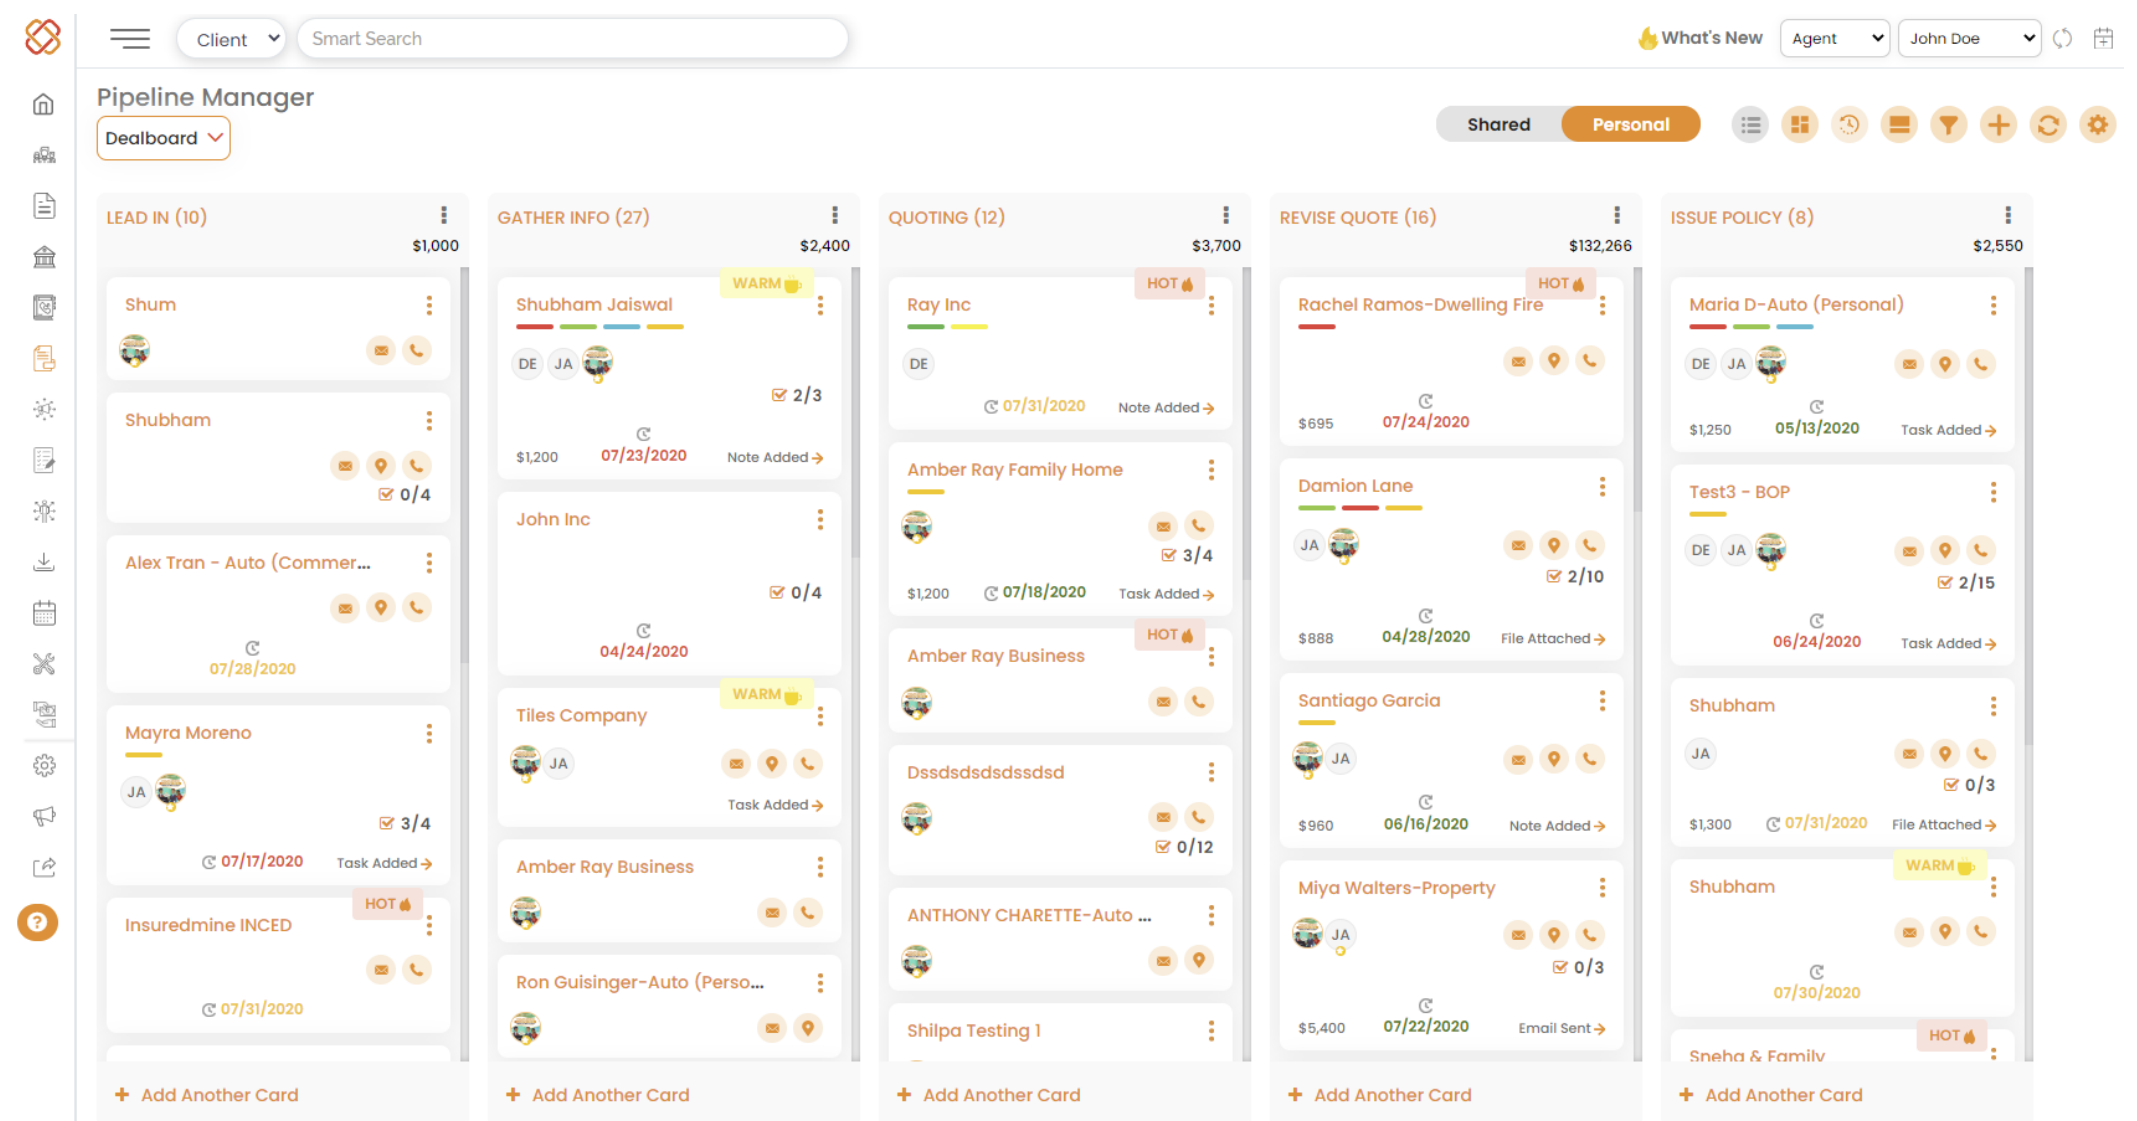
Client
Smart Search
What's New
Agent
John Doe

Pipeline Manager
Dealboard
Shared
Personal

LEAD IN (10)
$1,000

Shum

Shubham
0/4

Alex Tran - Auto (Commer...
07/28/2020

Mayra Moreno
JA
3/4
07/17/2020
Task Added

HOT
Insuredmine INCED
07/31/2020

Add Another Card

GATHER INFO (27)
$2,400

WARM
Shubham Jaiswal
DE JA
2/3
$1,200
07/23/2020
Note Added

John Inc
0/4
04/24/2020

WARM
Tiles Company
JA
Task Added

Amber Ray Business

Ron Guisinger-Auto (Perso...

Add Another Card

QUOTING (12)
$3,700

HOT
Ray Inc
DE
07/31/2020
Note Added

Amber Ray Family Home
3/4
$1,200
07/18/2020
Task Added

HOT
Amber Ray Business

Dssdsdsdsdssdsd
0/12

ANTHONY CHARETTE-Auto ...

Shilpa Testing 1

Add Another Card

REVISE QUOTE (16)
$132,266

HOT
Rachel Ramos-Dwelling Fire
$695
07/24/2020

Damion Lane
JA
2/10
$888
04/28/2020
File Attached

Santiago Garcia
JA
$960
06/16/2020
Note Added

Miya Walters-Property
JA
0/3
$5,400
07/22/2020
Email Sent

Add Another Card

ISSUE POLICY (8)
$2,550

Maria D-Auto (Personal)
DE JA
$1,250
05/13/2020
Task Added

Test3 - BOP
DE JA
2/15
06/24/2020
Task Added

Shubham
JA
0/3
$1,300
07/31/2020
File Attached

WARM
Shubham
07/30/2020

HOT
Sneha & Family

Add Another Card